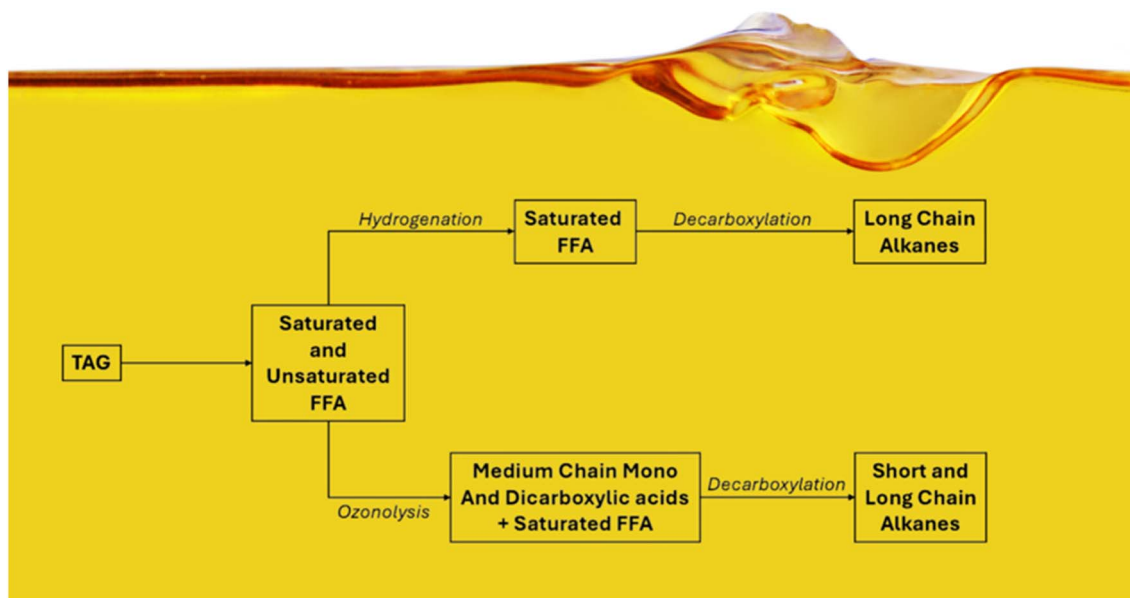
TAG

Saturated and Unsaturated FFA

Hydrogenation

Saturated FFA

Decarboxylation

Long Chain Alkanes

Ozonolysis

Medium Chain Mono And Dicarboxylic acids + Saturated FFA

Decarboxylation

Short and Long Chain Alkanes